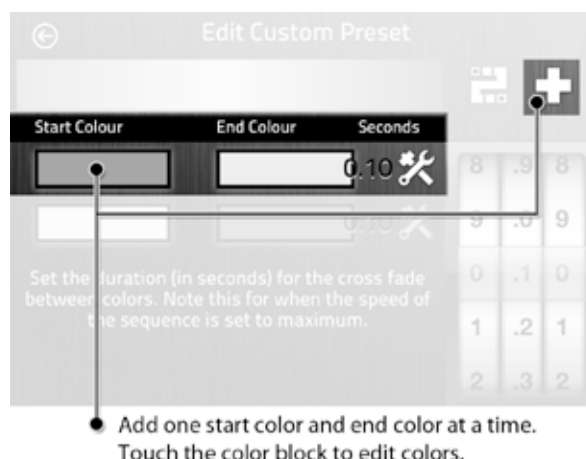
Edit Custom Preset

Start Colour | End Colour | Seconds

0.10

0.10

Set the duration (in seconds) for the cross fade between colors. Note this for when the speed of the sequence is set to maximum.

8 .9 8
9 .0 9
0 .1 0
1 .2 1
2 .3 2

Add one start color and end color at a time. Touch the color block to edit colors.